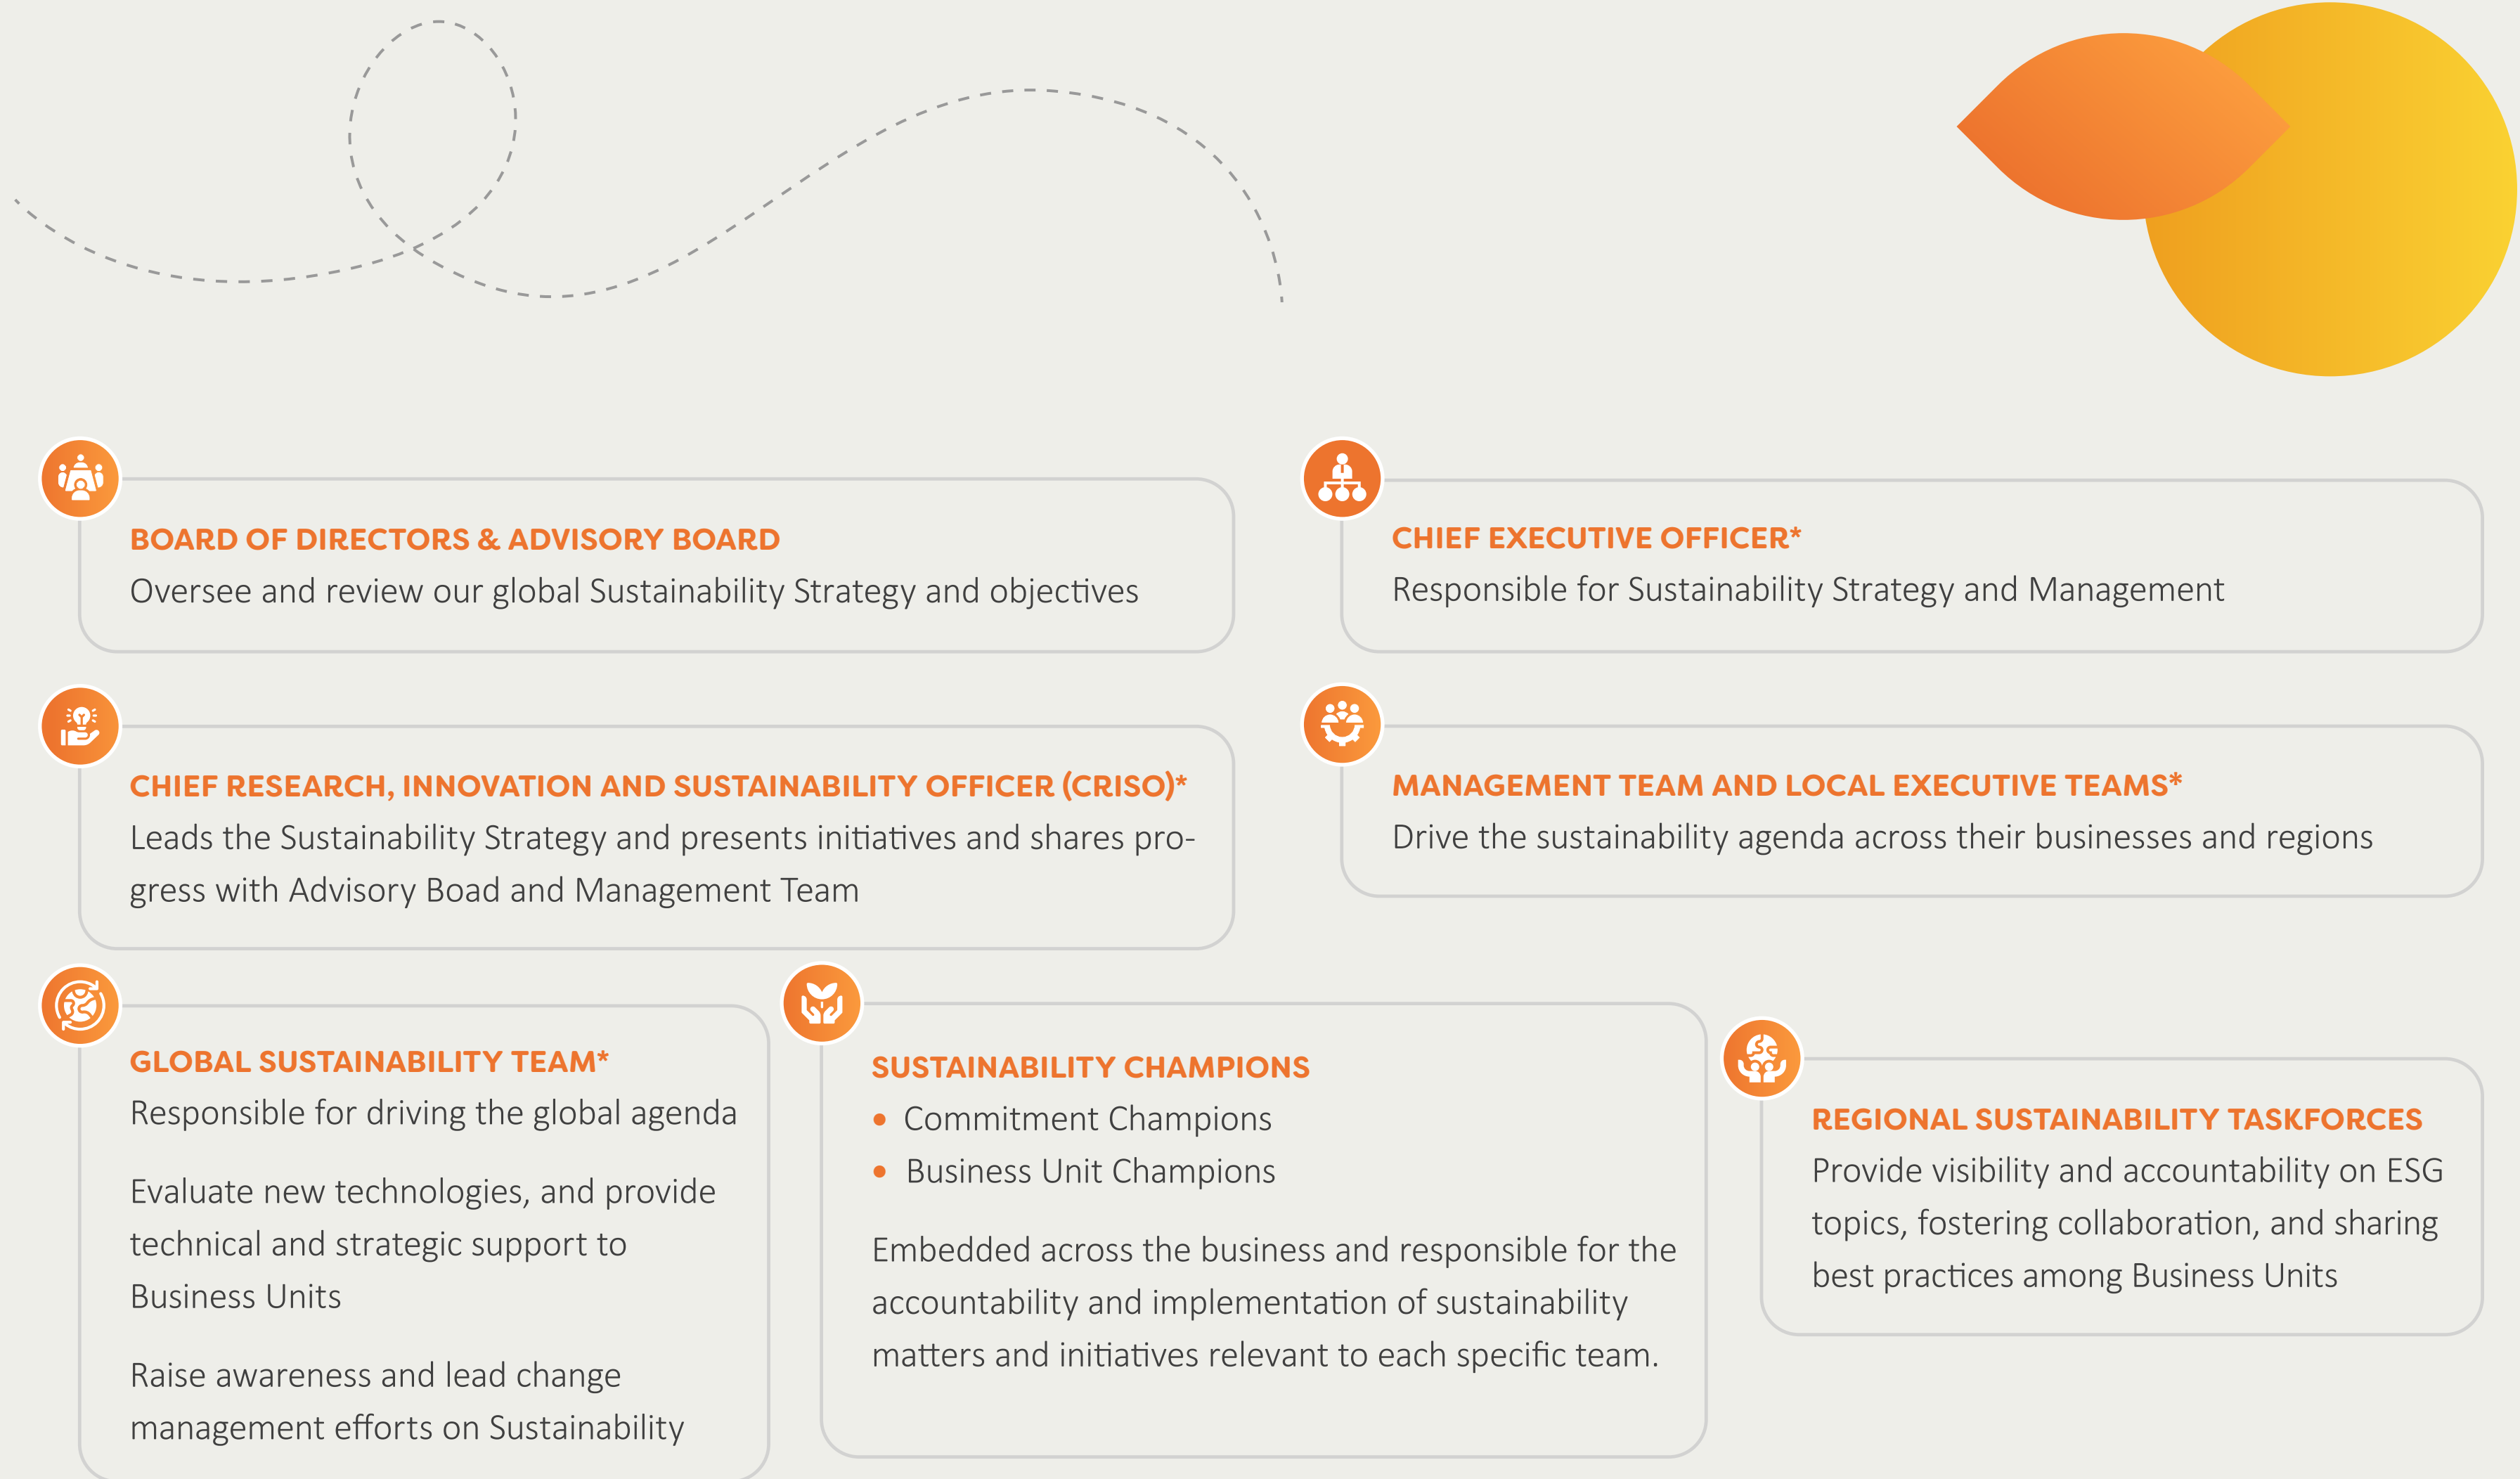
BOARD OF DIRECTORS & ADVISORY BOARD
Oversee and review our global Sustainability Strategy and objectives

CHIEF EXECUTIVE OFFICER*
Responsible for Sustainability Strategy and Management

CHIEF RESEARCH, INNOVATION AND SUSTAINABILITY OFFICER (CRISO)*
Leads the Sustainability Strategy and presents initiatives and shares progress with Advisory Boad and Management Team

MANAGEMENT TEAM AND LOCAL EXECUTIVE TEAMS*
Drive the sustainability agenda across their businesses and regions

GLOBAL SUSTAINABILITY TEAM*
Responsible for driving the global agenda

Evaluate new technologies, and provide technical and strategic support to Business Units

Raise awareness and lead change management efforts on Sustainability

SUSTAINABILITY CHAMPIONS
• Commitment Champions
• Business Unit Champions

Embedded across the business and responsible for the accountability and implementation of sustainability matters and initiatives relevant to each specific team.

REGIONAL SUSTAINABILITY TASKFORCES
Provide visibility and accountability on ESG topics, fostering collaboration, and sharing best practices among Business Units